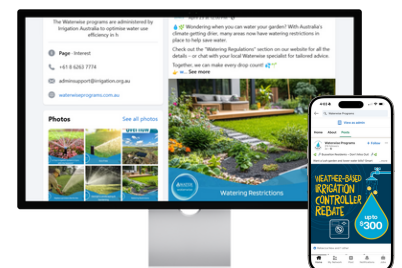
The Waterwise programs are administered by Irrigation Australia to optimise water use efficiency in A

Page · Interest

+61 8 6263 7774

adminsupport@irrigation.org.au

waterwiseprograms.com.au

Photos

See all photos

💧 Wondering when you can water your garden? With Australia's climate getting drier, many areas now have watering restrictions in place to help save water.

Check out the "Watering Regulations" section on our website for all the details – or chat with your local Waterwise specialist for tailored advice.

Together, we can make every drop count! ... See more

Watering Restrictions

Waterwise Programs

Home About Posts

WEATHER-BASED IRRIGATION CONTROLLER REBATE

up to $300